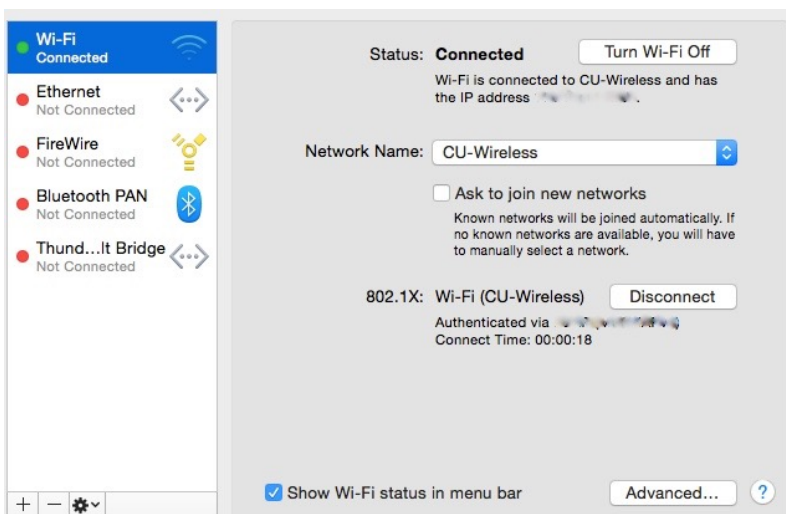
Wi-Fi
Connected

Ethernet
Not Connected

FireWire
Not Connected

Bluetooth PAN
Not Connected

Thund…lt Bridge
Not Connected

+ −

Status: Connected

Turn Wi-Fi Off

Wi-Fi is connected to CU-Wireless and has the IP address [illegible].

Network Name: CU-Wireless

Ask to join new networks

Known networks will be joined automatically. If no known networks are available, you will have to manually select a network.

802.1X: Wi-Fi (CU-Wireless)

Disconnect

Authenticated via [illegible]
Connect Time: 00:00:18

Show Wi-Fi status in menu bar

Advanced...

?